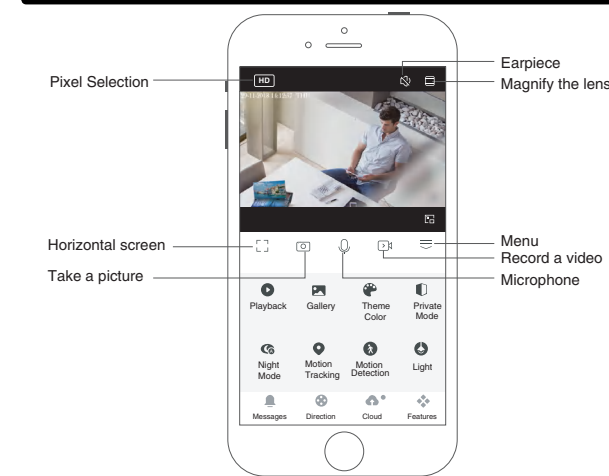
Pixel Selection

HD

Earpiece

Magnify the lens

Horizontal screen

Take a picture

Menu

Record a video

Microphone

Playback

Gallery

Theme Color

Private Mode

Night Mode

Motion Tracking

Motion Detection

Light

Messages

Direction

Cloud

Features